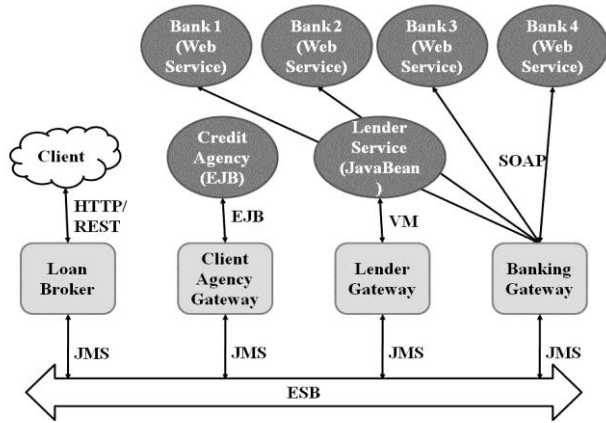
Bank 1 (Web Service)

Bank 2 (Web Service)

Bank 3 (Web Service)

Bank 4 (Web Service)

Client

Credit Agency (EJB)

Lender Service (JavaBean )

SOAP

HTTP/ REST

EJB

VM

Loan Broker

Client Agency Gateway

Lender Gateway

Banking Gateway

JMS

JMS

JMS

JMS

ESB